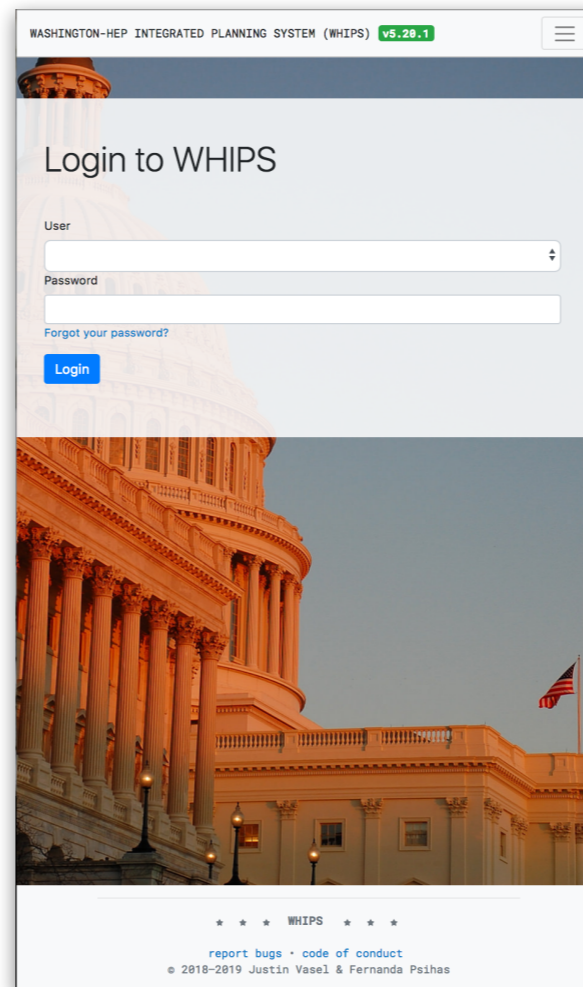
WASHINGTON-HEP INTEGRATED PLANNING SYSTEM (WHIPS) v5.20.1

Login to WHIPS

User

Password

Forgot your password?

Login

★ ★ ★ WHIPS ★ ★ ★

report bugs • code of conduct
© 2018–2019 Justin Vasel & Fernanda Psihas